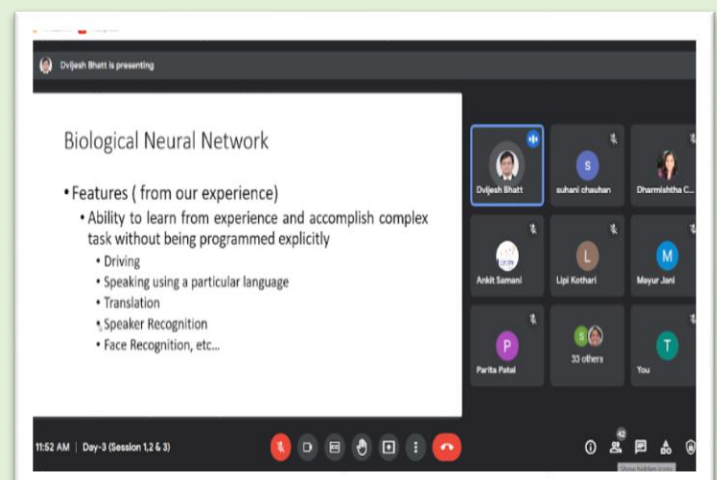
Dvijesh Bhatt is presenting

Biological Neural Network

• Features ( from our experience)
• Ability to learn from experience and accomplish complex task without being programmed explicitly
• Driving
• Speaking using a particular language
• Translation
• Speaker Recognition
• Face Recognition, etc...

Dvijesh Bhatt
S
suhani chauhan
Dharmishtha C...
Ankit Samani
L
Lipi Kothari
M
Mayur Jani
P
Parita Patel
S
33 others
T
You

11:52 AM | Day-3 (Session 1,2 & 3)

42
Show hidden items